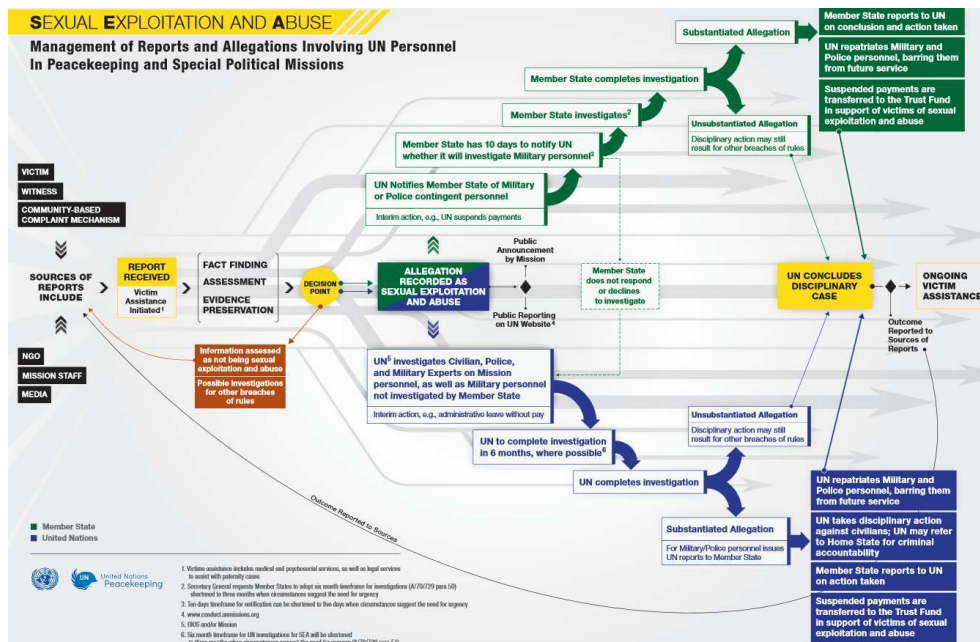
SEXUAL EXPLOITATION AND ABUSE
Management of Reports and Allegations Involving UN Personnel In Peacekeeping and Special Political Missions

VICTIM
WITNESS
COMMUNITY-BASED COMPLAINT MECHANISM

SOURCES OF REPORTS INCLUDE

NGO
MISSION STAFF
MEDIA

REPORT RECEIVED
Victim Assistance Initiated$^1$

FACT FINDING
ASSESSMENT
EVIDENCE PRESERVATION

DECISION POINT

Information assessed as not being sexual exploitation and abuse
Possible investigations for other breaches of rules

ALLEGATION RECORDED AS SEXUAL EXPLOITATION AND ABUSE

Public Announcement by Mission
Public Reporting on UN Website$^4$

UN Notifies Member State of Military or Police contingent personnel
Interim action, e.g., UN suspends payments

Member State has 10 days to notify UN whether it will investigate Military personnel$^3$

Member State investigates$^2$

Member State completes investigation

Substantiated Allegation

Unsubstantiated Allegation
Disciplinary action may still result for other breaches of rules

Member State reports to UN on conclusion and action taken
UN repatriates Military and Police personnel, barring them from future service
Suspended payments are transferred to the Trust Fund in support of victims of sexual exploitation and abuse

Member State does not respond or declines to investigate

UN CONCLUDES DISCIPLINARY CASE

ONGOING VICTIM ASSISTANCE

Outcome Reported to Sources of Reports

UN$^5$ investigates Civilian, Police, and Military Experts on Mission personnel, as well as Military personnel not investigated by Member State
Interim action, e.g., administrative leave without pay

UN to complete investigation in 6 months, where possible$^6$

UN completes investigation

Unsubstantiated Allegation
Disciplinary action may still result for other breaches of rules

Substantiated Allegation
For Military/Police personnel issues UN reports to Member State

UN repatriates Military and Police personnel, barring them from future service
UN takes disciplinary action against civilians; UN may refer to Home State for criminal accountability
Member State reports to UN on action taken
Suspended payments are transferred to the Trust Fund in support of victims of sexual exploitation and abuse

Outcome Reported to Sources

Member State
United Nations

United Nations Peacekeeping

1. Victims assistance includes medical and psychosocial services, as well as legal services to assist with paternity cases
2. Secretary General requests Member States to adopt six month timeframe for investigations (A/70/729 para 50) shortened to three months when circumstances suggest the need for urgency
3. Ten days timeframe for notification can be shortened to five days when circumstances suggest the need for urgency
4. www.conduct.unmissions.org
5. OIOS and/or Mission
6. Six month timeframe for UN investigations for SEA will be shortened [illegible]